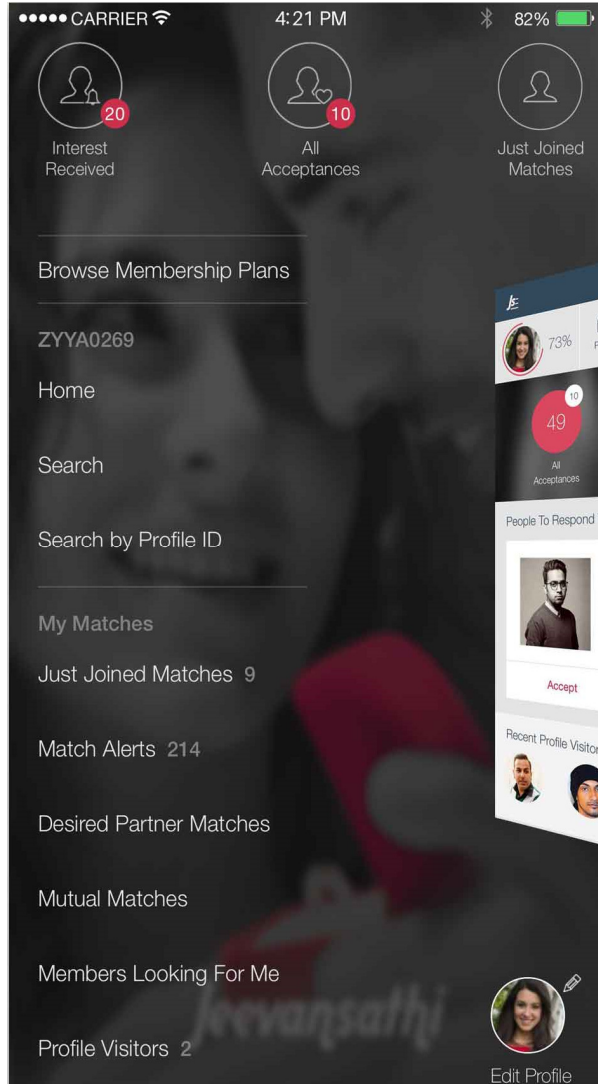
●●●●● CARRIER 4:21 PM 82%

20
Interest Received

10
All Acceptances

Just Joined Matches

Browse Membership Plans

ZYYA0269

Home

Search

Search by Profile ID

My Matches

Just Joined Matches 9

Match Alerts 214

Desired Partner Matches

Mutual Matches

Members Looking For Me

Profile Visitors 2

73%

10
49
All Acceptances

People To Respond

Accept

Recent Profile Visitor

jeevansathi

Edit Profile